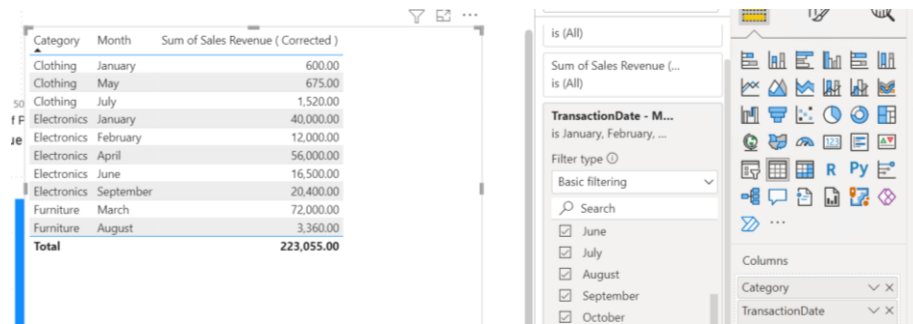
| Category | Month | Sum of Sales Revenue ( Corrected ) |
|---|---|---|
| Clothing | January | 600.00 |
| Clothing | May | 675.00 |
| Clothing | July | 1,520.00 |
| Electronics | January | 40,000.00 |
| Electronics | February | 12,000.00 |
| Electronics | April | 56,000.00 |
| Electronics | June | 16,500.00 |
| Electronics | September | 20,400.00 |
| Furniture | March | 72,000.00 |
| Furniture | August | 3,360.00 |
| Total | | 223,055.00 |

50
f F
ie

is (All)

Sum of Sales Revenue (...
is (All)

TransactionDate - M...
is January, February, ...

Filter type ⓘ

Basic filtering

Search

June
July
August
September
October

R Py

...

Columns

Category

TransactionDate